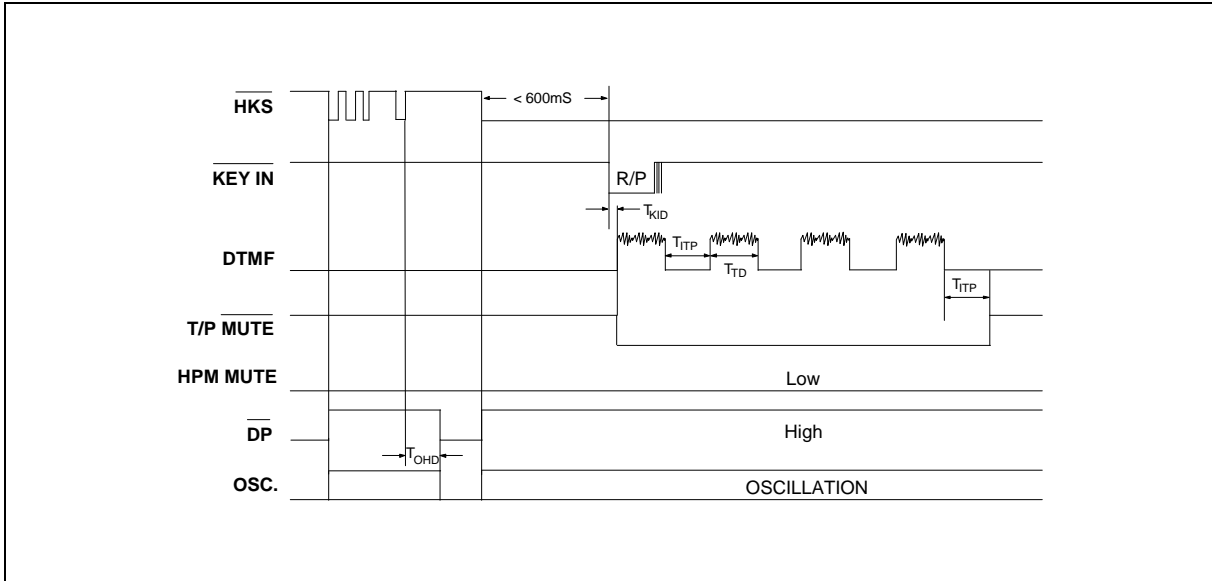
$\overline{\text{HKS}}$

< 600mS

$\overline{\text{KEY IN}}$

R/P

$T_{KID}$

DTMF

$T_{ITP}$

$T_{TD}$

$T_{ITP}$

T/P $\overline{\text{MUTE}}$

HPM MUTE

Low

$\overline{\text{DP}}$

High

$T_{OHD}$

OSC.

OSCILLATION